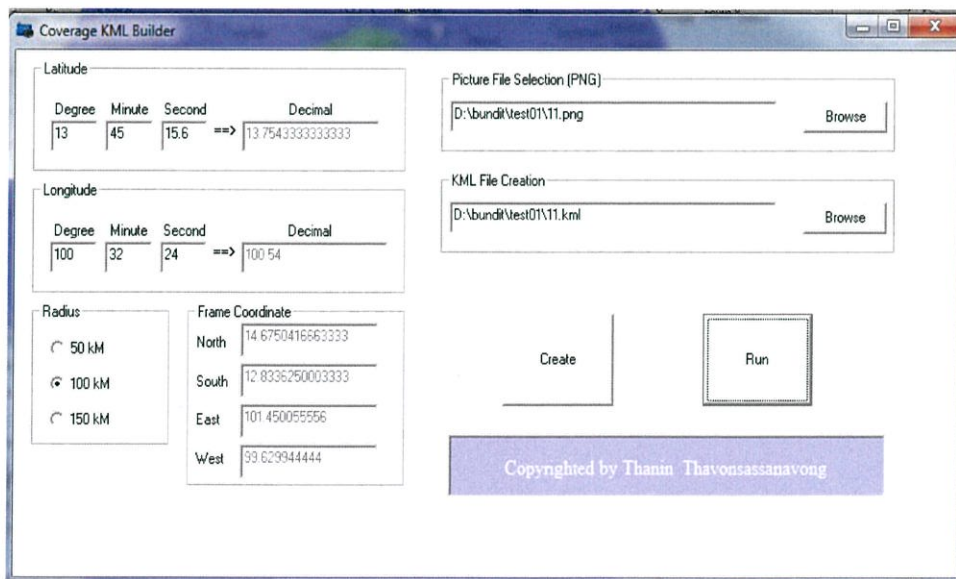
Coverage KML Builder

Latitude
Degree Minute Second Decimal
13 45 15.6 ==> 13.7543333333333

Longitude
Degree Minute Second Decimal
100 32 24 ==> 100.54

Radius
50 kM
100 kM
150 kM

Frame Coordinate
North 14.6750416663333
South 12.8336250003333
East 101.450055556
West 99.629944444

Picture File Selection (PNG)
D:\bundit\test01\11.png
Browse

KML File Creation
D:\bundit\test01\11.kml
Browse

Create

Run

Copyrighted by Thanin Thavonsassanavong